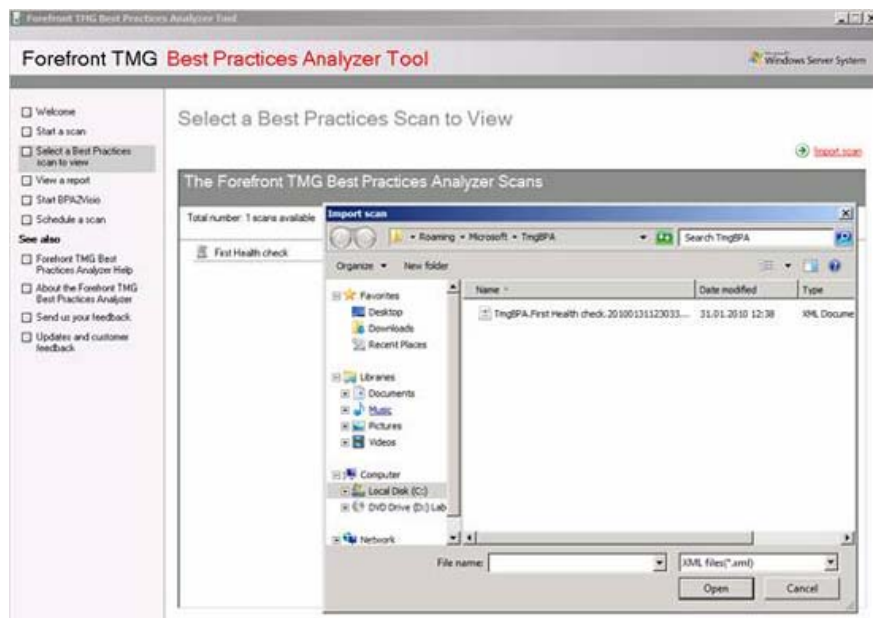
Forefront TMG Best Practices Analyzer Tool

Forefront TMG Best Practices Analyzer Tool

Windows Server System

Welcome
Start a scan
Select a Best Practices scan to view
View a report
Start BPA2Visio
Schedule a scan

See also
Forefront TMG Best Practices Analyzer Help
About the Forefront TMG Best Practices Analyzer
Send us your feedback
Updates and customer feedback

Select a Best Practices Scan to View

Import scan

The Forefront TMG Best Practices Analyzer Scans

Total number: 1 scans available

First Health check

Import scan

Roaming ▸ Microsoft ▸ TmgBPA

Search TmgBPA

Organize ▾ New folder

Favorites
Desktop
Downloads
Recent Places

Libraries
Documents
Music
Pictures
Videos

Computer
Local Disk (C:)
DVD Drive (D:) Lab

Network

| Name | Date modified | Type |
|---|---|---|
| TmgBPA.First Health check.20100131123033.... | 31.01.2010 12:38 | XML Docume |

File name:

XML files(*.xml)

Open

Cancel